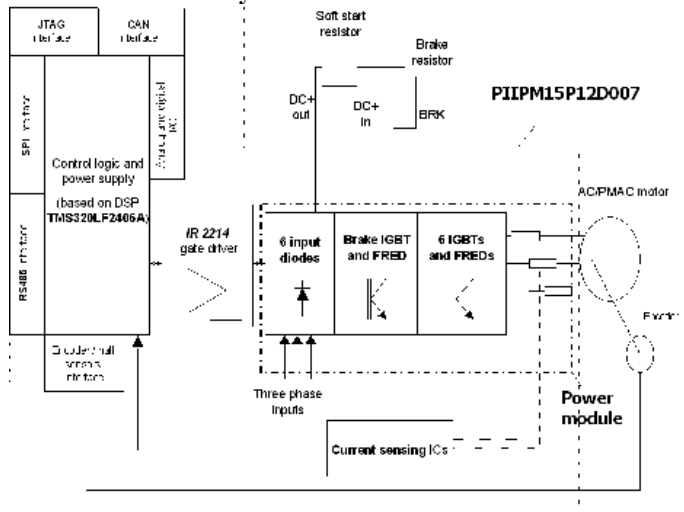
JTAG interface

CAN interface

SPI interface

Control logic and power supply

(based on DSP TMS320LF2406A)

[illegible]

RS485 interface

Encoder/Hall sensors interface

Soft start resistor

Brake resistor

DC+ out

DC+ in

BRK

PIIPM15P12D007

IR 2214 gate driver

6 input diodes

Brake IGBT and FRED

6 IGBTs and FREDs

AC/PMAC motor

Encoder

Three phase inputs

Current sensing ICs

Power module